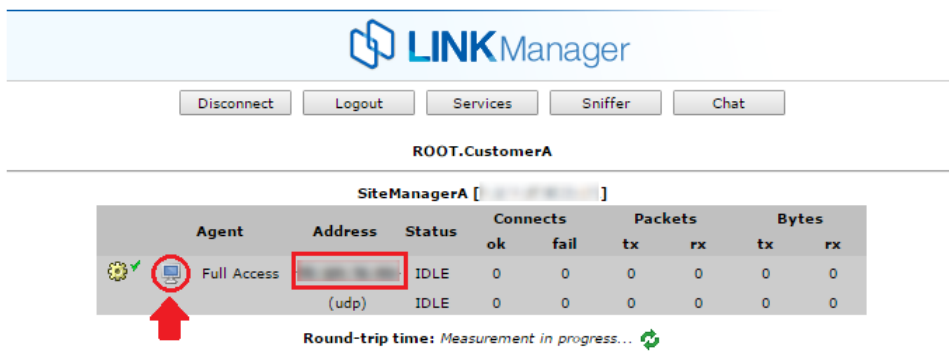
LINKManager

Disconnect | Logout | Services | Sniffer | Chat

ROOT.CustomerA

SiteManagerA [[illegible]]

| Agent | Address | Status | Connects ok | Connects fail | Packets tx | Packets rx | Bytes tx | Bytes rx |
|---|---|---|---|---|---|---|---|---|
| Full Access | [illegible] | IDLE | 0 | 0 | 0 | 0 | 0 | 0 |
| | (udp) | IDLE | 0 | 0 | 0 | 0 | 0 | 0 |

Round-trip time: Measurement in progress...